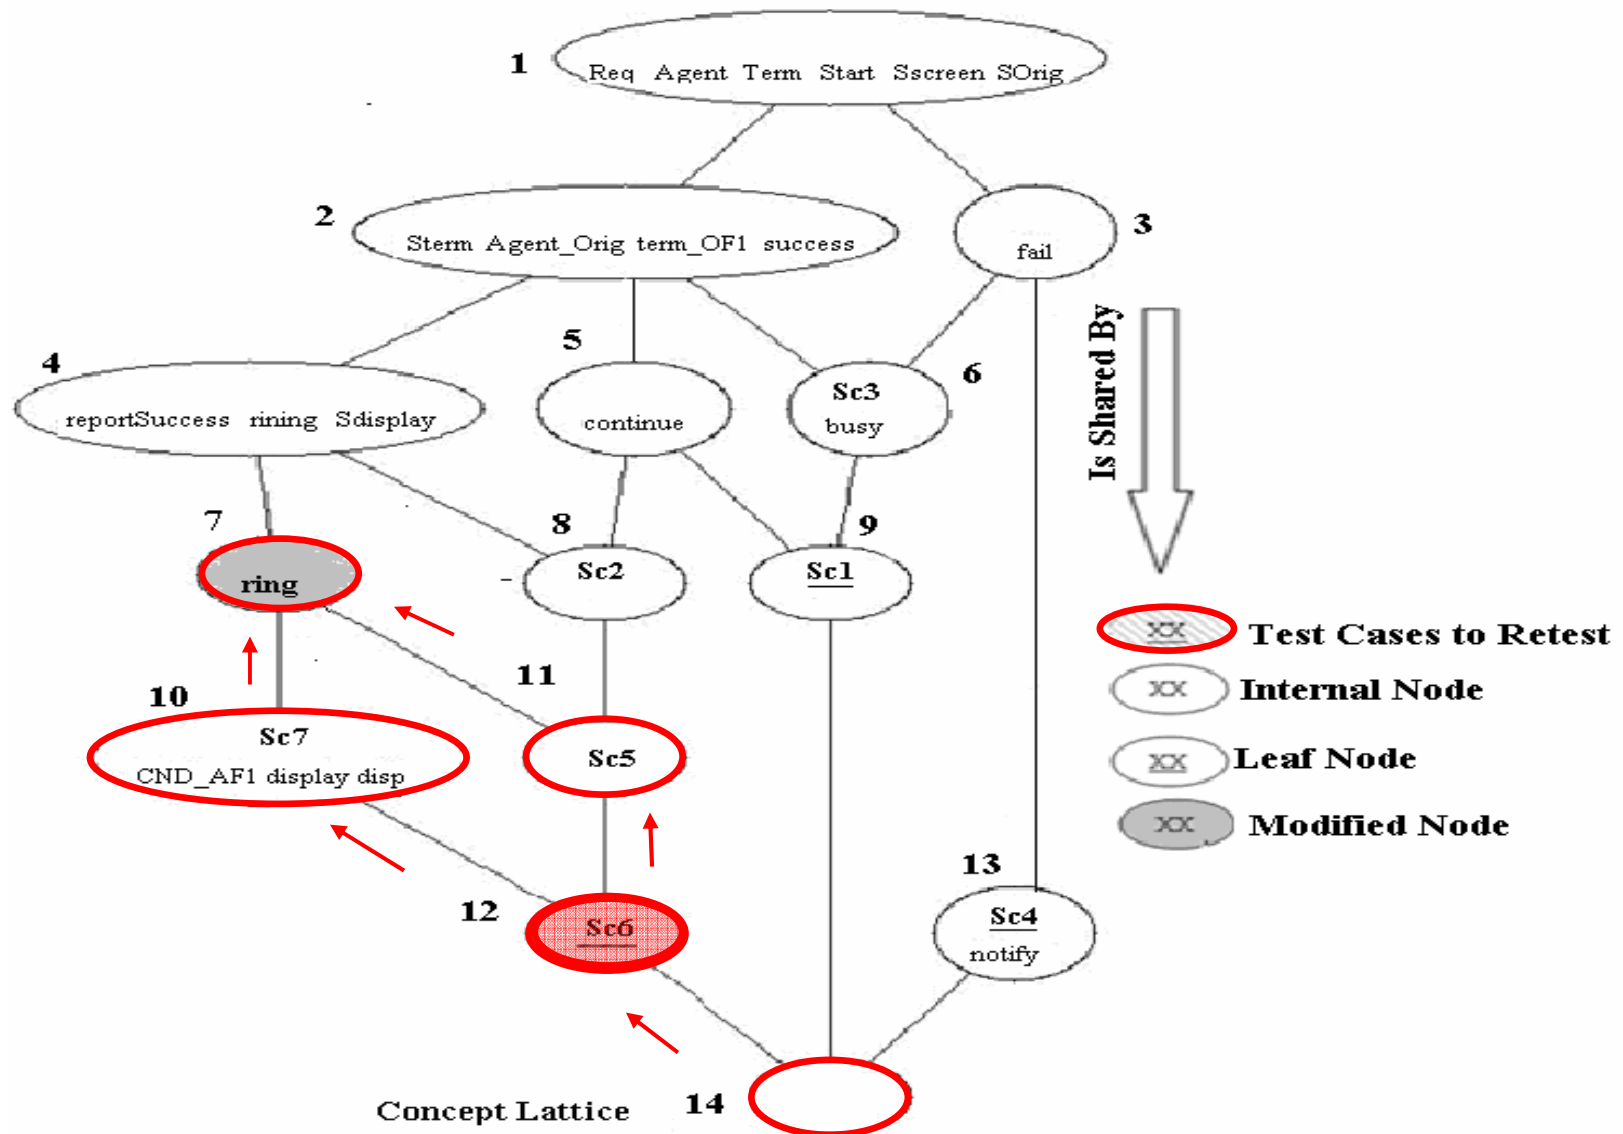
1
Req Agent Term Start Sscreen SOrig

2
Sterm Agent_Orig term_OF1 success

3
fail

4
reportSuccess rining Sdisplay

5
continue

6
Sc3
busy

Is Shared By

7
ring

8
Sc2

9
Sc1

XX Test Cases to Retest
XX Internal Node
XX Leaf Node
XX Modified Node

10
Sc7
CND_AF1 display disp

11
Sc5

13
Sc4
notify

12
Sc6

Concept Lattice
14